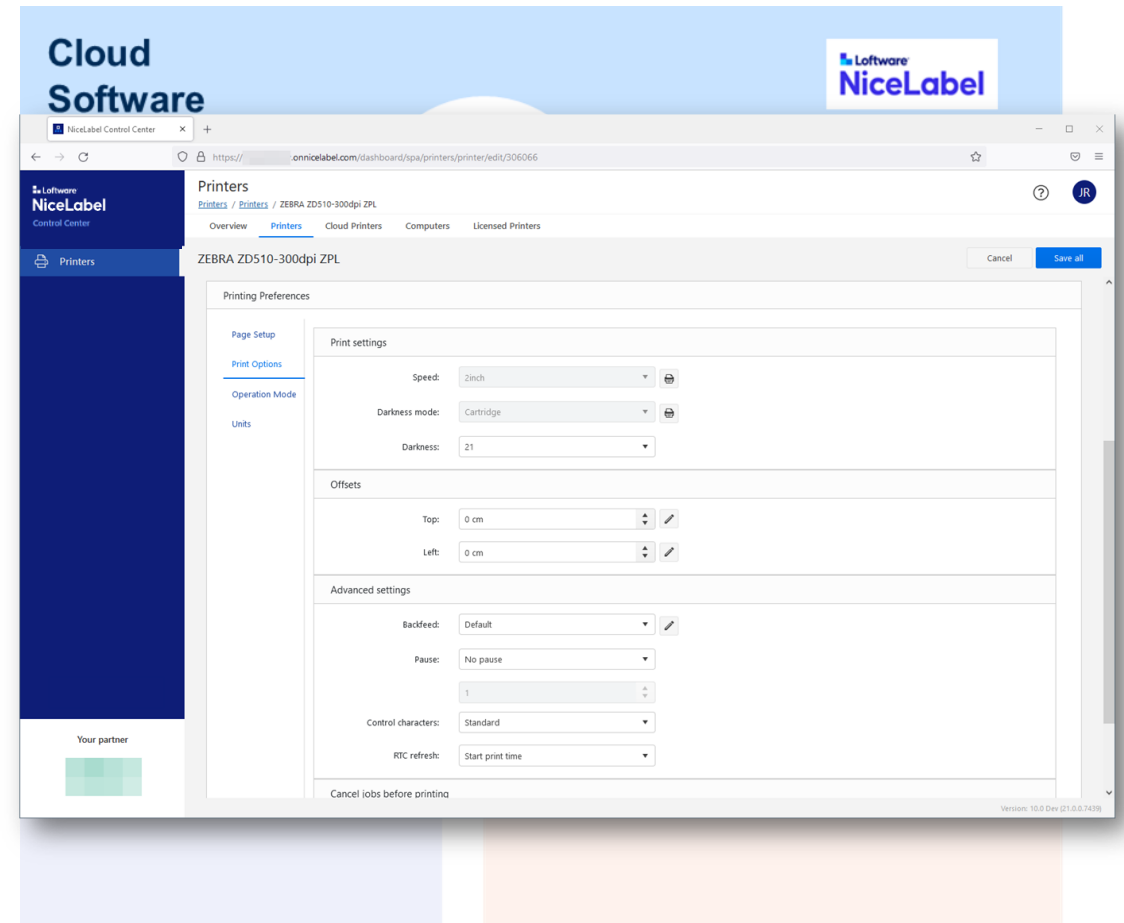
Cloud
Software

Loftware
NiceLabel

NiceLabel Control Center

https:// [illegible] .onnicelabel.com/dashboard/spa/printers/printer/edit/306066

Loftware
NiceLabel
Control Center

Printers

Your partner

Printers
Printers / Printers / ZEBRA ZD510-300dpi ZPL

JR

Overview
Printers
Cloud Printers
Computers
Licensed Printers

ZEBRA ZD510-300dpi ZPL

Cancel
Save all

Printing Preferences

Page Setup
Print Options
Operation Mode
Units

Print settings

Speed: 2inch
Darkness mode: Cartridge
Darkness: 21

Offsets

Top: 0 cm
Left: 0 cm

Advanced settings

Backfeed: Default
Pause: No pause
1
Control characters: Standard
RTC refresh: Start print time

Cancel jobs before printing

Version: 10.0 Dev (21.0.0.7439)